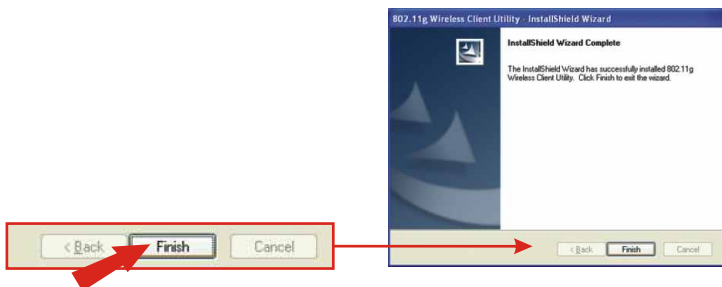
< Back
Finish
Cancel

802.11g Wireless Client Utility - InstallShield Wizard

InstallShield Wizard Complete

The InstallShield Wizard has successfully installed 802.11g Wireless Client Utility. Click Finish to exit the wizard.

< Back
Finish
Cancel